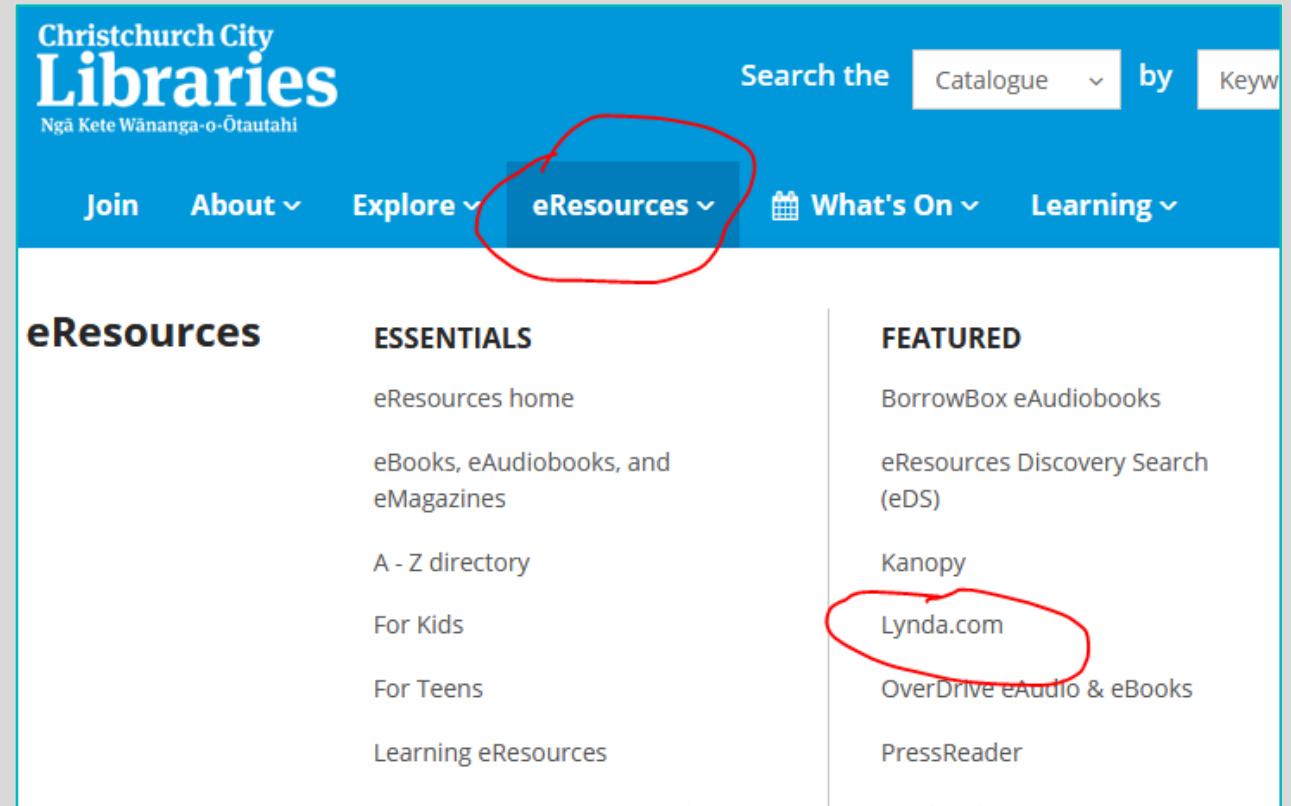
Christchurch City
Libraries
Ngā Kete Wānanga-o-Ōtautahi

Search the Catalogue by Keyw

Join About Explore eResources What's On Learning

eResources

ESSENTIALS

eResources home

eBooks, eAudiobooks, and eMagazines

A - Z directory

For Kids

For Teens

Learning eResources

FEATURED

BorrowBox eAudiobooks

eResources Discovery Search (eDS)

Kanopy

Lynda.com

OverDrive eAudio & eBooks

PressReader